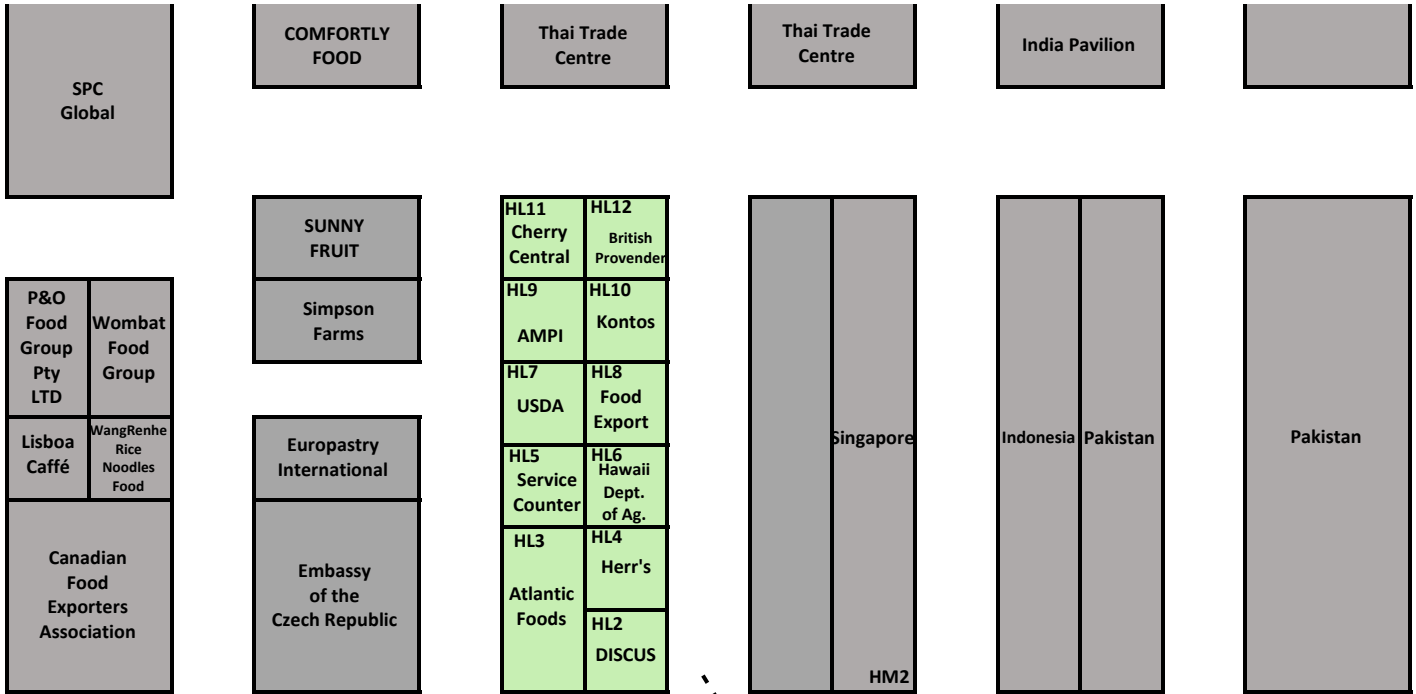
SPC Global

COMFORTLY FOOD

Thai Trade Centre

Thai Trade Centre

India Pavilion

P&O Food Group Pty LTD

Wombat Food Group

Lisboa Caffé

WangRenhe Rice Noodles Food

Canadian Food Exporters Association

SUNNY FRUIT

Simpson Farms

Europastry International

Embassy of the Czech Republic

HL11 Cherry Central

HL12 British Provender

HL9 AMPI

HL10 Kontos

HL7 USDA

HL8 Food Export

HL5 Service Counter

HL6 Hawaii Dept. of Ag.

HL3 Atlantic Foods

HL4 Herr's

HL2 DISCUS

Singapore

HM2

Indonesia

Pakistan

Pakistan